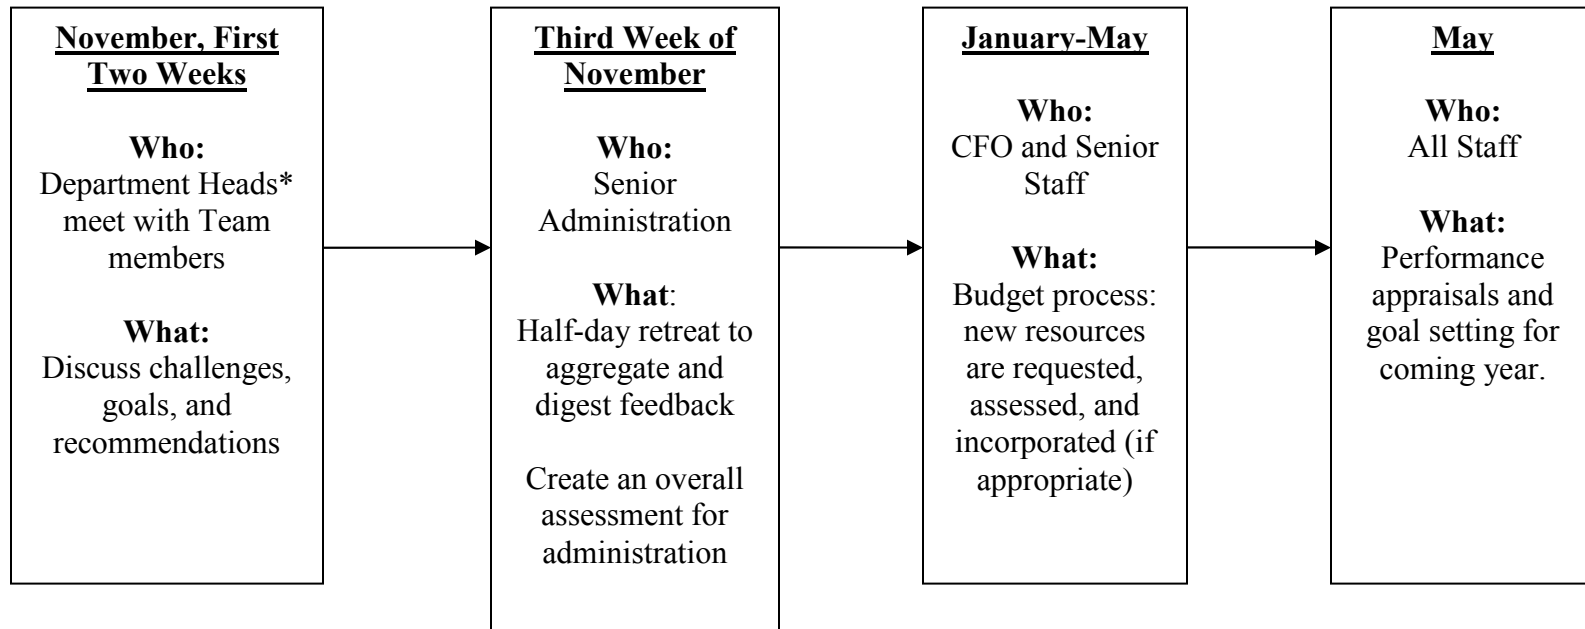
November, First Two Weeks

Who:
Department Heads* meet with Team members

What:
Discuss challenges, goals, and recommendations

Third Week of November

Who:
Senior Administration

What:
Half-day retreat to aggregate and digest feedback

Create an overall assessment for administration

January-May

Who:
CFO and Senior Staff

What:
Budget process: new resources are requested, assessed, and incorporated (if appropriate)

May

Who:
All Staff

What:
Performance appraisals and goal setting for coming year.